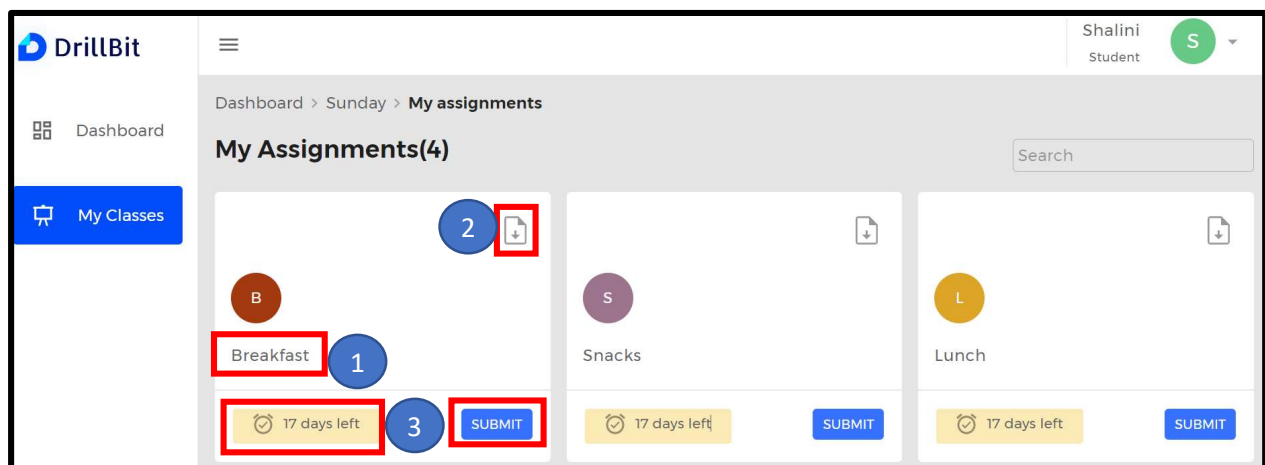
DrillBit

Shalini
Student
S

Dashboard

My Classes

Dashboard > Sunday > My assignments

My Assignments(4)

Search

2

B

Breakfast

1

17 days left

3

SUBMIT

S

Snacks

17 days left

SUBMIT

L

Lunch

17 days left

SUBMIT